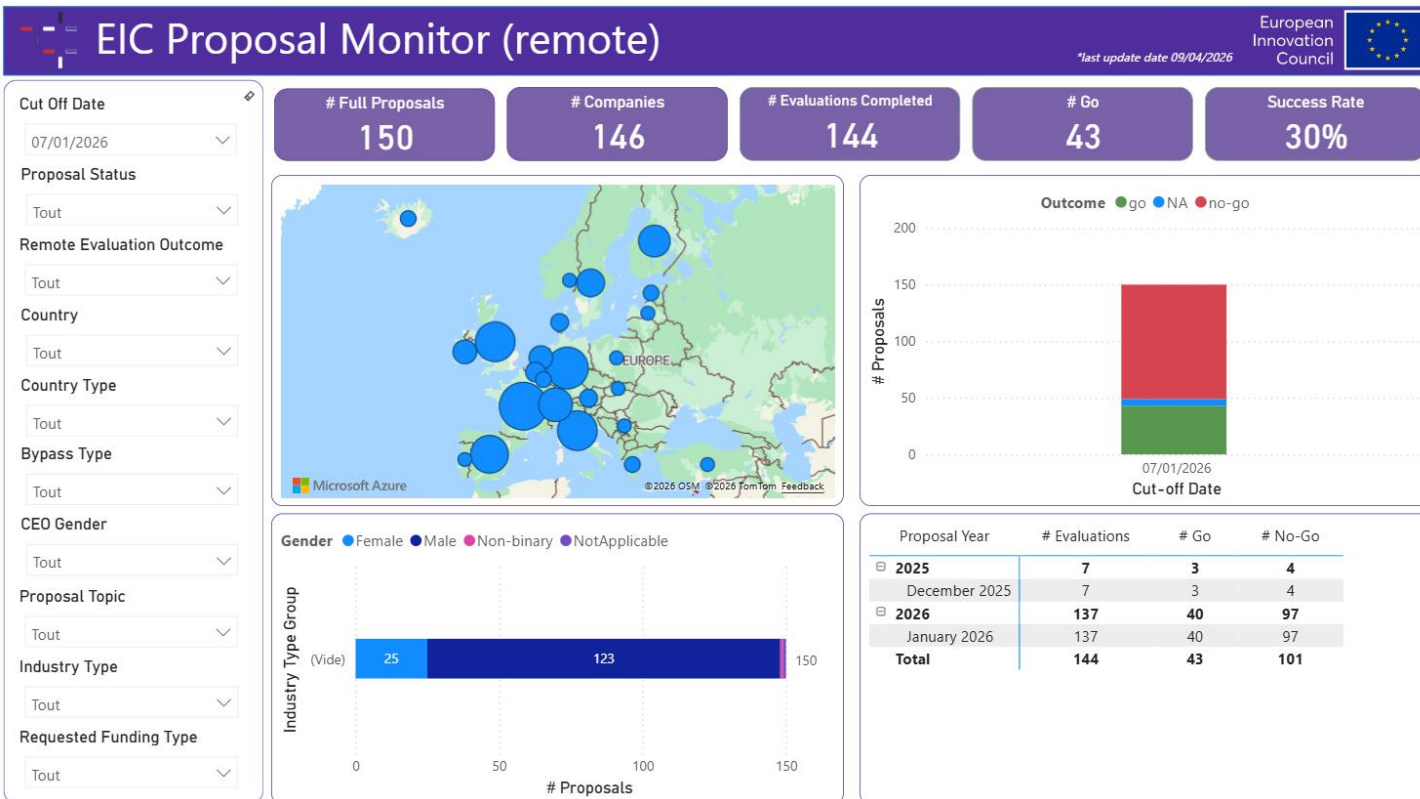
EIC Proposal Monitor (remote)

*last update date 09/04/2026

European Innovation Council

Cut Off Date
07/01/2026
Proposal Status
Tout
Remote Evaluation Outcome
Tout
Country
Tout
Country Type
Tout
Bypass Type
Tout
CEO Gender
Tout
Proposal Topic
Tout
Industry Type
Tout
Requested Funding Type
Tout

| # Full Proposals | # Companies | # Evaluations Completed | # Go | Success Rate |
|---|---|---|---|---|
| 150 | 146 | 144 | 43 | 30% |

EUROPE
Microsoft Azure
©2026 OSM ©2026 TomTom Feedback

Outcome ●go ●NA ●no-go
200
150
100
50
0
# Proposals
07/01/2026
Cut-off Date

Gender ●Female ●Male ●Non-binary ●NotApplicable
Industry Type Group
(Vide) 25 123 150
0 50 100 150
# Proposals

| Proposal Year | # Evaluations | # Go | # No-Go |
|---|---|---|---|
| ⊟ 2025 | 7 | 3 | 4 |
| December 2025 | 7 | 3 | 4 |
| ⊟ 2026 | 137 | 40 | 97 |
| January 2026 | 137 | 40 | 97 |
| Total | 144 | 43 | 101 |